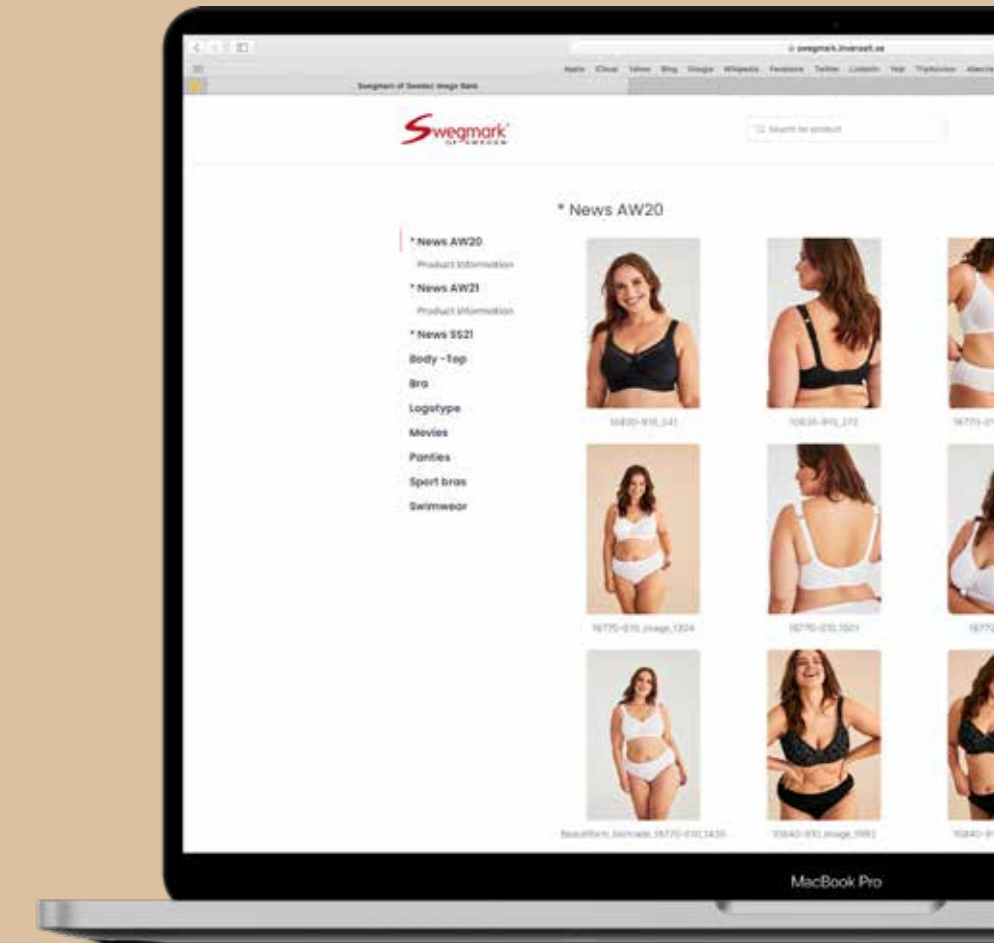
swegmark.inversell.se

Apple iCloud Yahoo Bing Google Wikipedia Facebook Twitter LinkedIn Yelp TripAdvisor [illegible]

Swegmark of Sweden Image Bank

Swegmark OF SWEDEN

Search for product

* News AW20

* News AW20
Product information
* News AW21
Product information
* News SS21
Body - Top
Bra
Logotype
Movies
Panties
Sport bras
Swimwear

10830-910_041
10830-910_272
16770-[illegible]
16770-010_image_1224
16770-010_1001
16770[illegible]
Beautiform_Ironmade_16770-010_1435
10840-910_image_1992
10840-9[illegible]

MacBook Pro